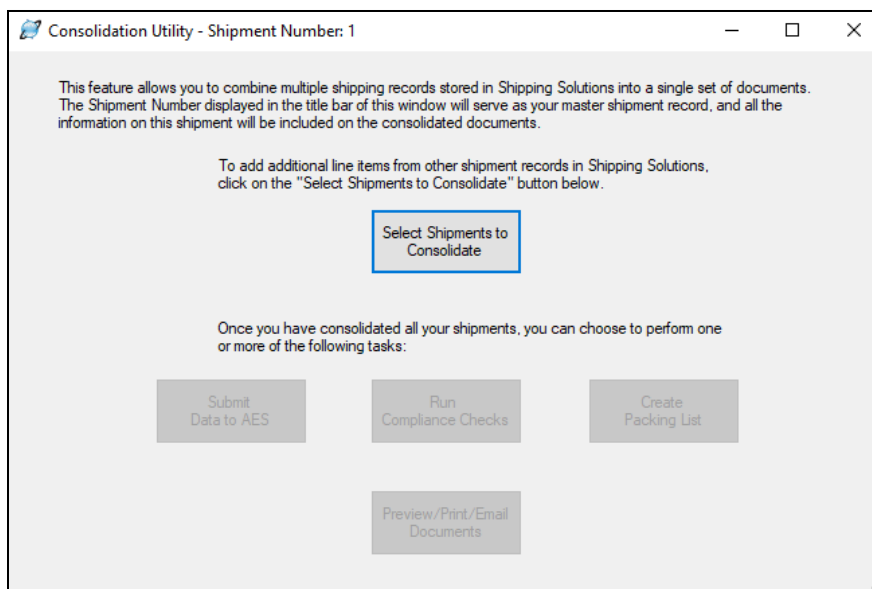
Consolidation Utility - Shipment Number: 1

This feature allows you to combine multiple shipping records stored in Shipping Solutions into a single set of documents. The Shipment Number displayed in the title bar of this window will serve as your master shipment record, and all the information on this shipment will be included on the consolidated documents.

To add additional line items from other shipment records in Shipping Solutions, click on the "Select Shipments to Consolidate" button below.

Select Shipments to Consolidate

Once you have consolidated all your shipments, you can choose to perform one or more of the following tasks:

Submit Data to AES

Run Compliance Checks

Create Packing List

Preview/Print/Email Documents